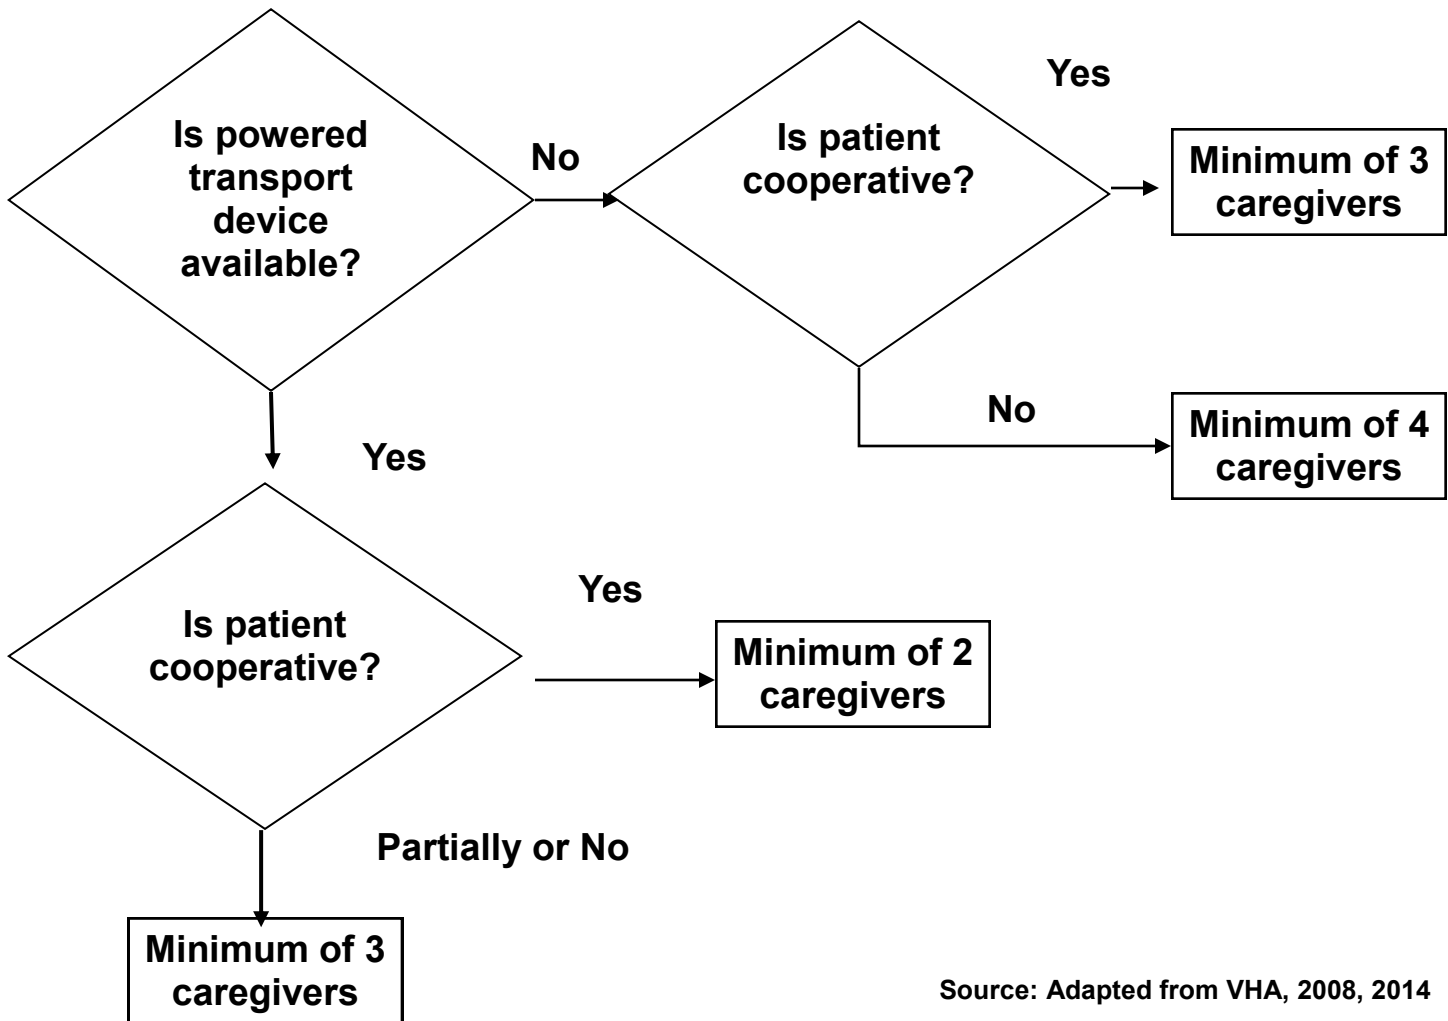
Is powered transport device available?

No

Is patient cooperative?

Yes

Minimum of 3 caregivers

No

Minimum of 4 caregivers

Yes

Is patient cooperative?

Yes

Minimum of 2 caregivers

Partially or No

Minimum of 3 caregivers

Source: Adapted from VHA, 2008, 2014